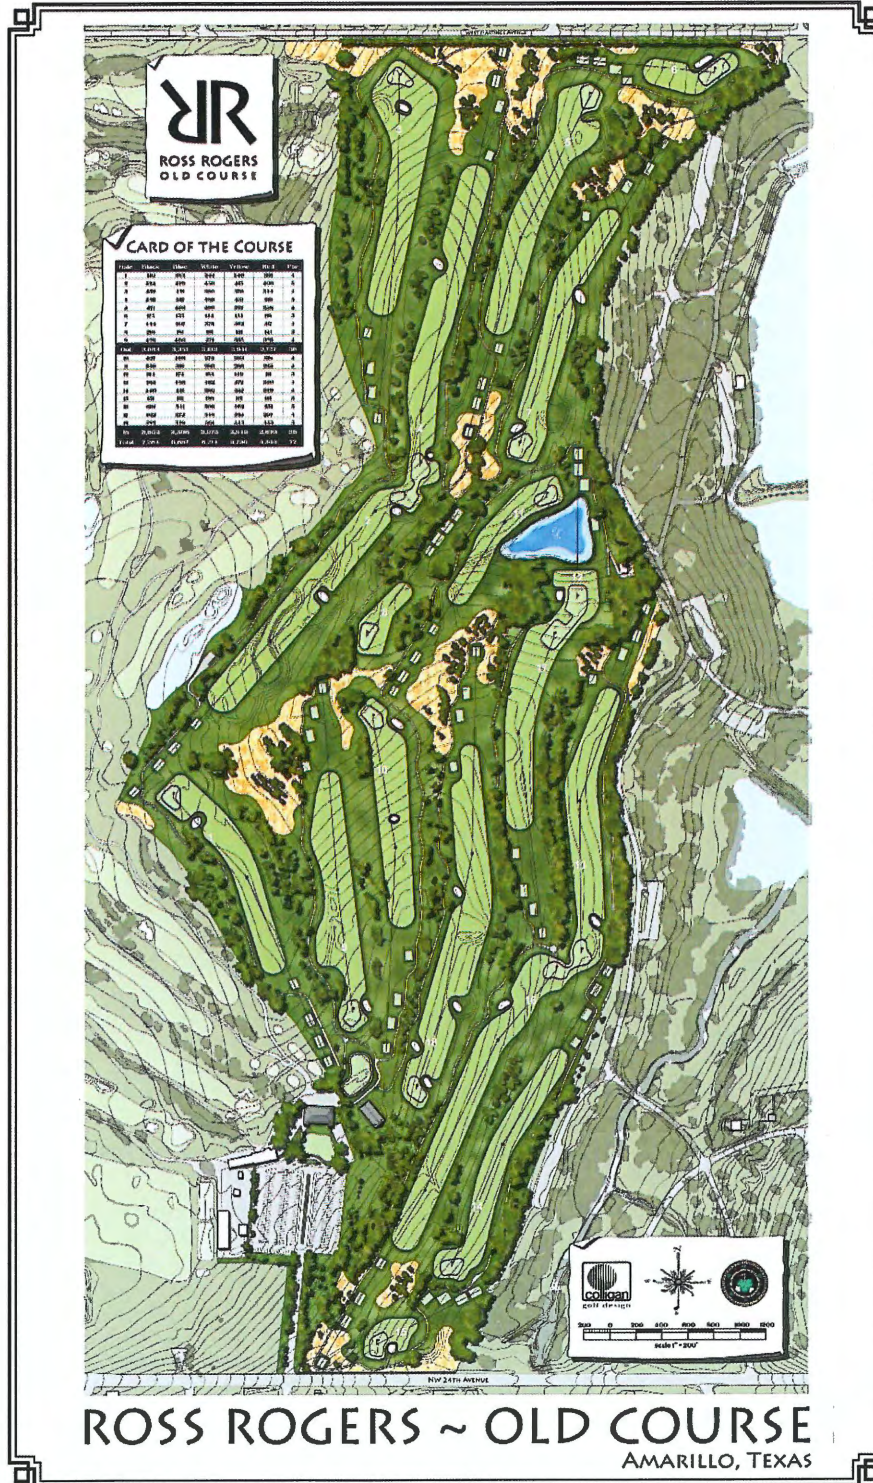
RR
ROSS ROGERS
OLD COURSE

CARD OF THE COURSE

| Hole | Black | Blue | White | Yellow | Red | Par |
|---|---|---|---|---|---|---|
| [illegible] | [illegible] | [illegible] | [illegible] | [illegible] | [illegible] | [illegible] |
| Out | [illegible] | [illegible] | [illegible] | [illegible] | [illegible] | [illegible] |
| In | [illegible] | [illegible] | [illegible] | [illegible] | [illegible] | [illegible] |
| Total | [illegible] | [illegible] | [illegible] | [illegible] | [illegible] | 72 |

colligan golf design

scale 1" = 200'

NW 24TH AVENUE

ROSS ROGERS ~ OLD COURSE
AMARILLO, TEXAS